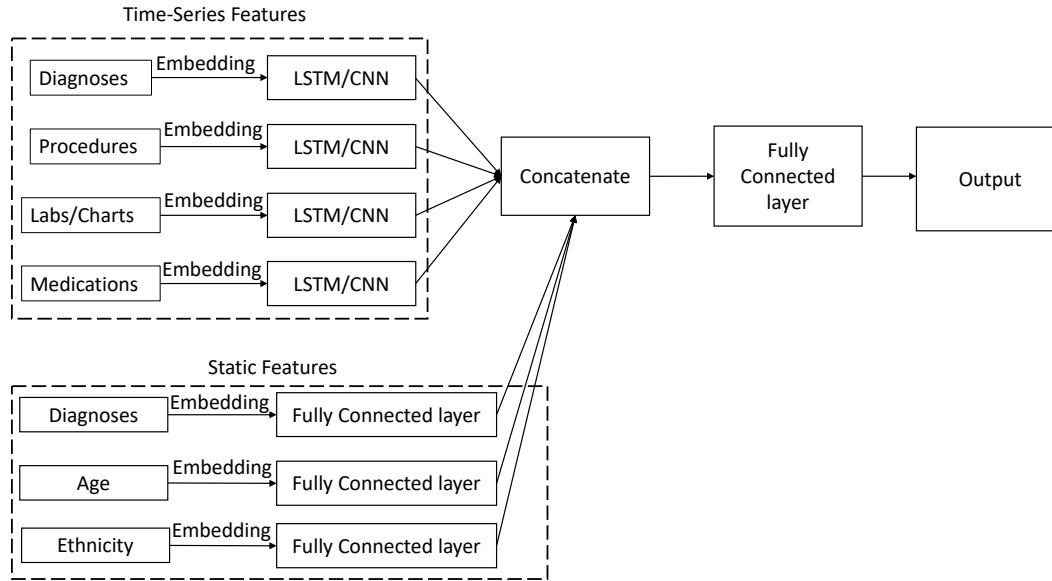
Time-Series Features

Diagnoses
Embedding
LSTM/CNN

Procedures
Embedding
LSTM/CNN

Labs/Charts
Embedding
LSTM/CNN

Medications
Embedding
LSTM/CNN

Concatenate

Fully Connected layer

Output

Static Features

Diagnoses
Embedding
Fully Connected layer

Age
Embedding
Fully Connected layer

Ethnicity
Embedding
Fully Connected layer